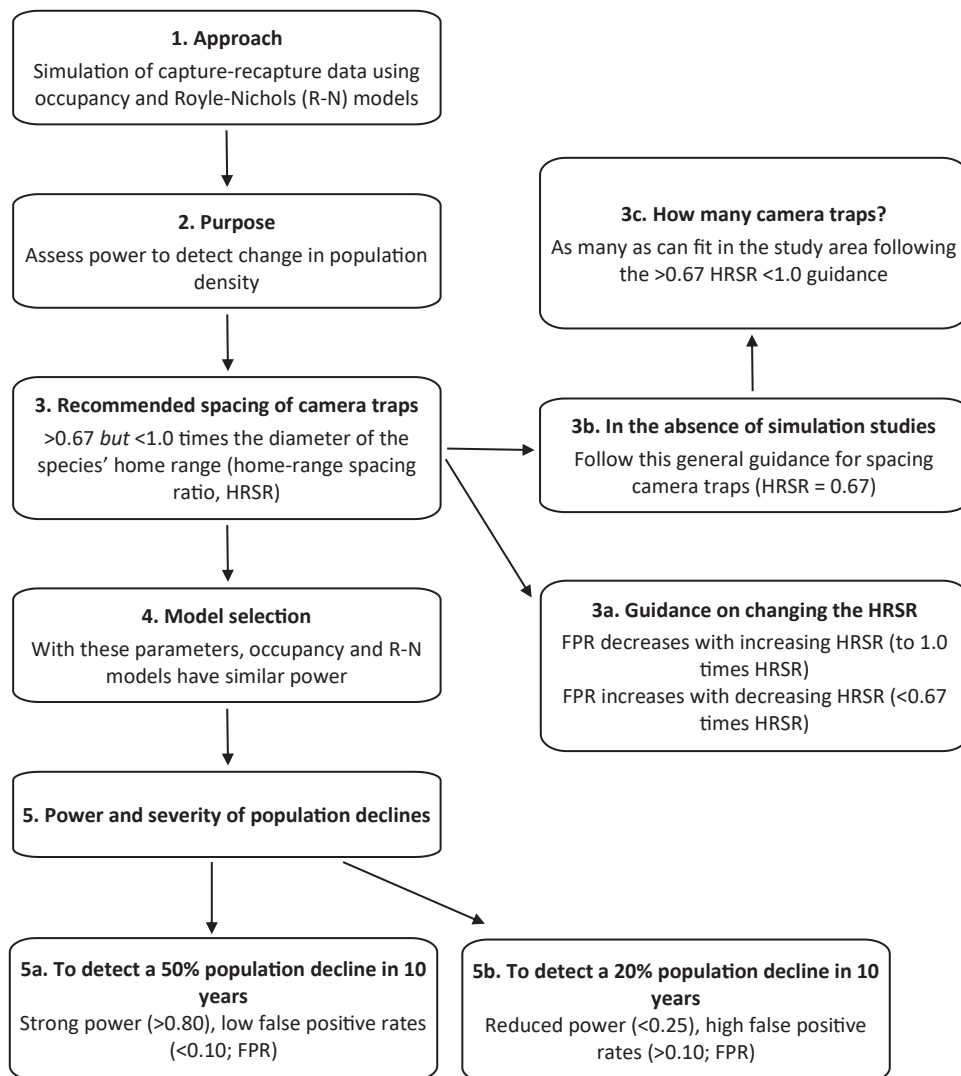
**1. Approach**
Simulation of capture-recapture data using occupancy and Royle-Nichols (R-N) models

**2. Purpose**
Assess power to detect change in population density

**3. Recommended spacing of camera traps**
>0.67 *but* <1.0 times the diameter of the species' home range (home-range spacing ratio, HRSR)

**3c. How many camera traps?**
As many as can fit in the study area following the >0.67 HRSR <1.0 guidance

**3b. In the absence of simulation studies**
Follow this general guidance for spacing camera traps (HRSR = 0.67)

**3a. Guidance on changing the HRSR**
FPR decreases with increasing HRSR (to 1.0 times HRSR)
FPR increases with decreasing HRSR (<0.67 times HRSR)

**4. Model selection**
With these parameters, occupancy and R-N models have similar power

**5. Power and severity of population declines**

**5a. To detect a 50% population decline in 10 years**
Strong power (>0.80), low false positive rates (<0.10; FPR)

**5b. To detect a 20% population decline in 10 years**
Reduced power (<0.25), high false positive rates (>0.10; FPR)